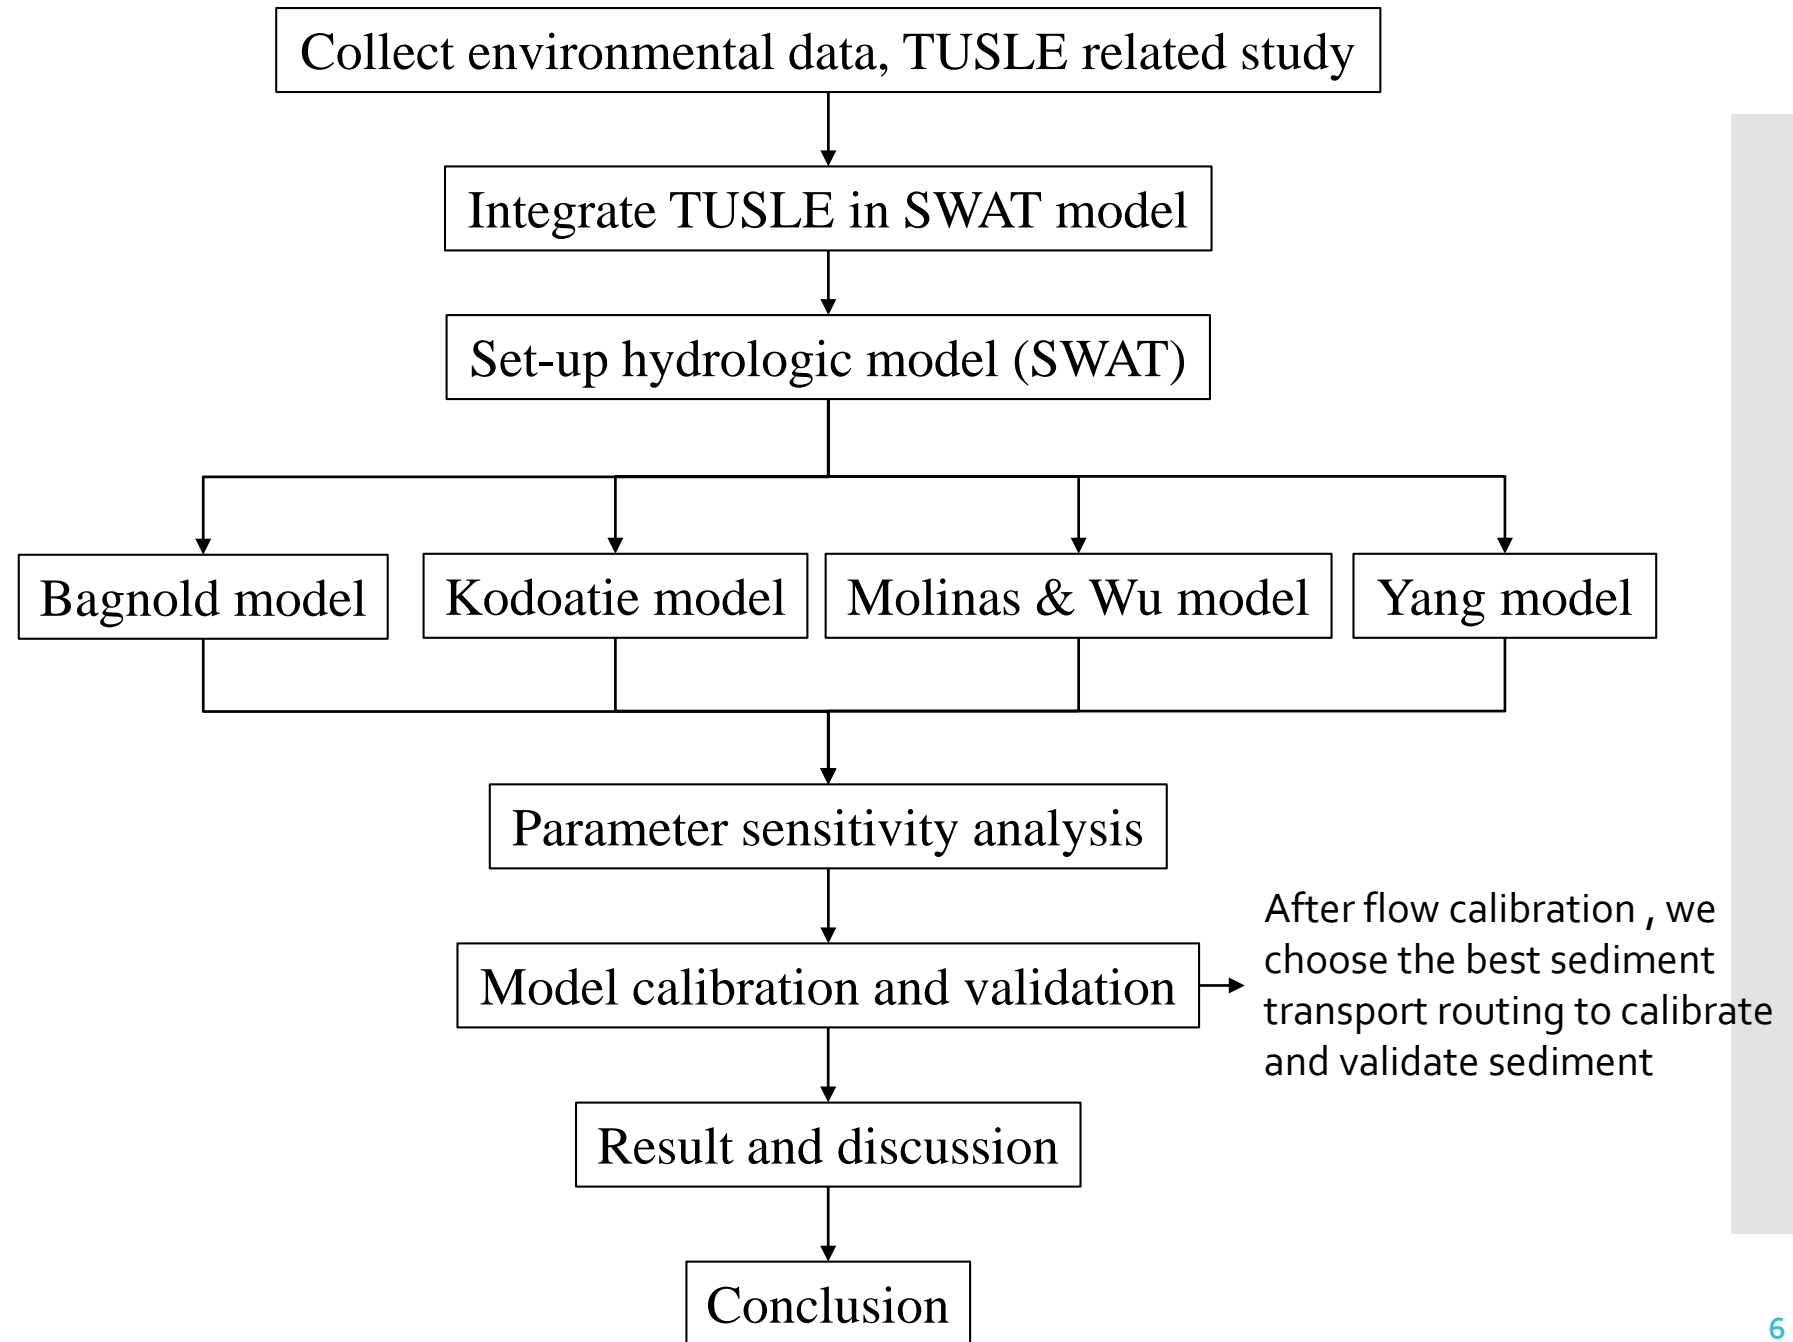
Collect environmental data, TUSLE related study

Integrate TUSLE in SWAT model

Set-up hydrologic model (SWAT)

Bagnold model

Kodoatie model

Molinas & Wu model

Yang model

Parameter sensitivity analysis

Model calibration and validation

After flow calibration , we choose the best sediment transport routing to calibrate and validate sediment

Result and discussion

Conclusion

6